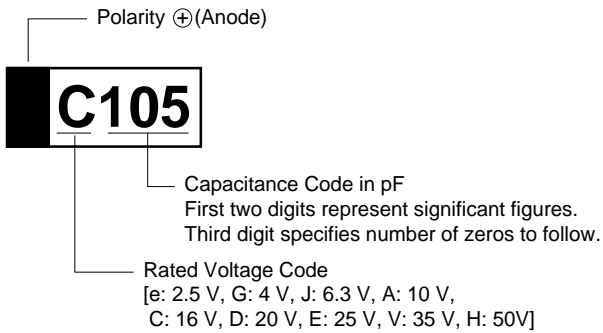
Polarity ⊕(Anode)

C105

Capacitance Code in pF
First two digits represent significant figures.
Third digit specifies number of zeros to follow.

Rated Voltage Code
[e: 2.5 V, G: 4 V, J: 6.3 V, A: 10 V, C: 16 V, D: 20 V, E: 25 V, V: 35 V, H: 50V]